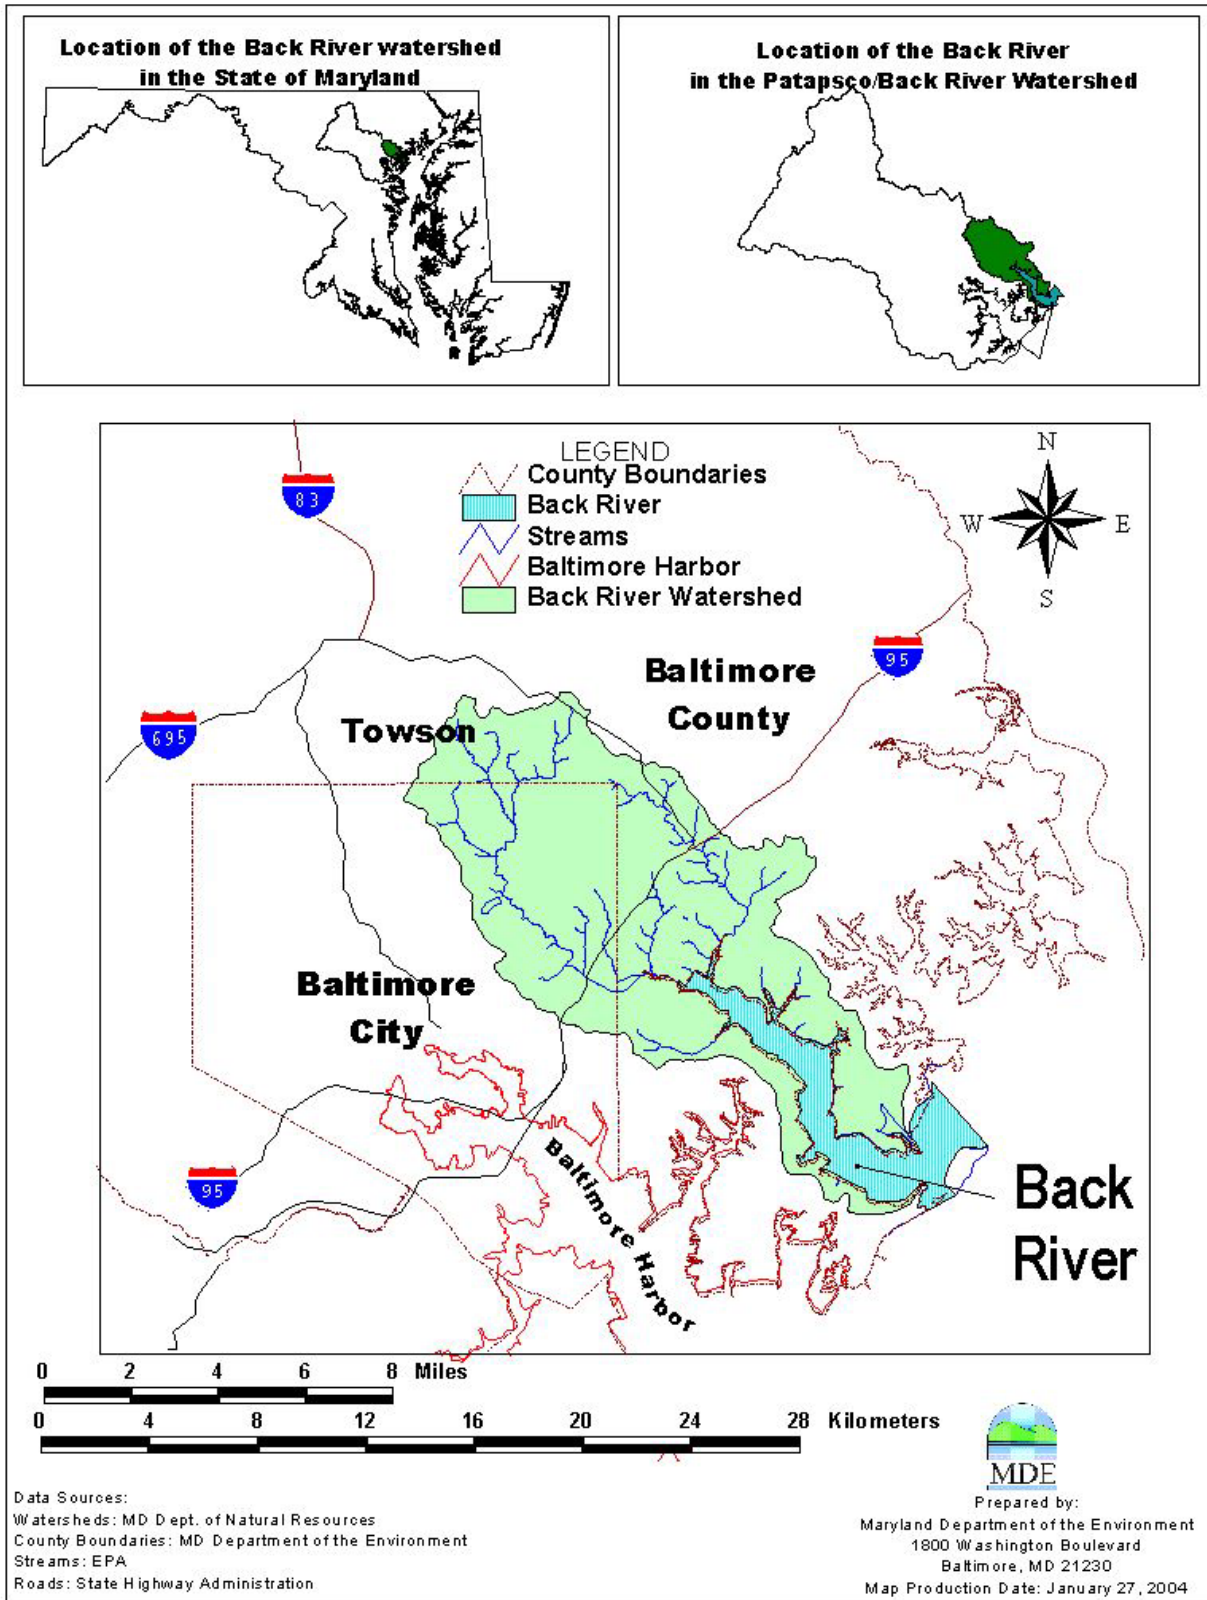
Location of the Back River watershed in the State of Maryland

Location of the Back River in the Patapsco/Back River Watershed

LEGEND
County Boundaries
Back River
Streams
Baltimore Harbor
Back River Watershed

N
W
E
S

83
695
95
95

Towson

Baltimore County

Baltimore City

Baltimore Harbor

Back River

0 2 4 6 8 Miles

0 4 8 12 16 20 24 28 Kilometers

MDE

Data Sources:
Watersheds: MD Dept. of Natural Resources
County Boundaries: MD Department of the Environment
Streams: EPA
Roads: State Highway Administration

Prepared by:
Maryland Department of the Environment
1800 Washington Boulevard
Baltimore, MD 21230
Map Production Date: January 27, 2004